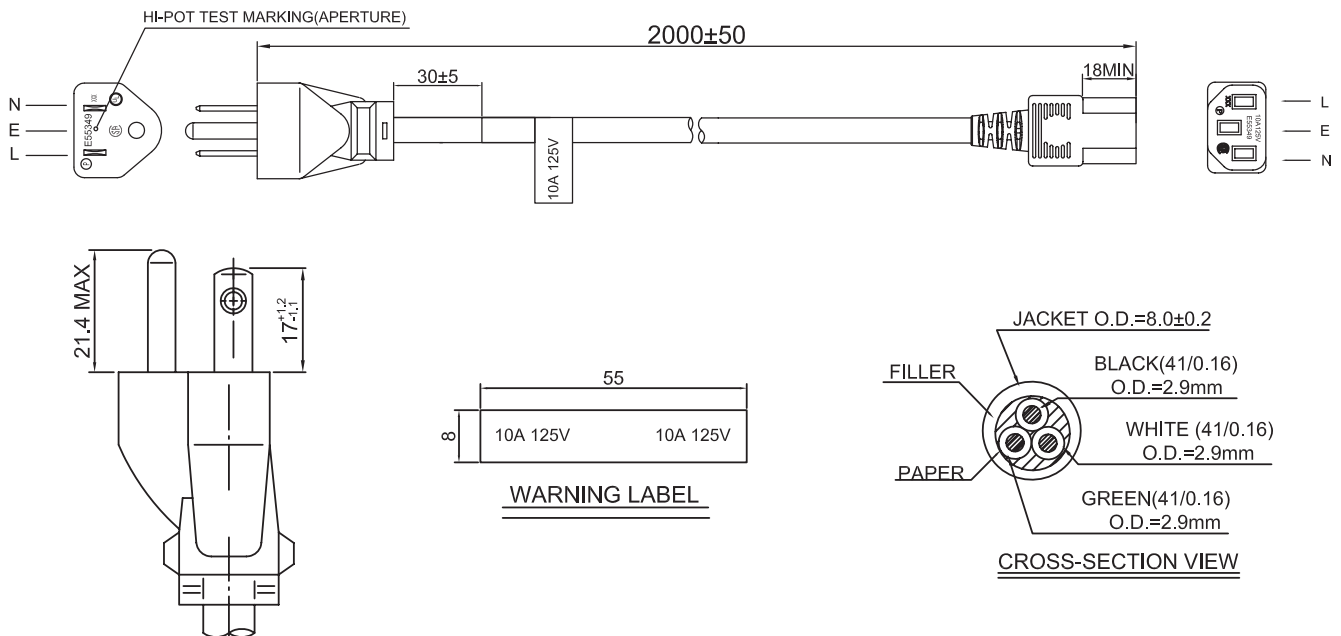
HI-POT TEST MARKING(APERTURE)

2000±50

30±5

18MIN

N

E

L

E55349

10A 125V

L

E

N

10A 125V

E55349

21.4 MAX

$17^{+1.2}_{-1.1}$

55

8

10A 125V

10A 125V

WARNING LABEL

JACKET O.D.=8.0±0.2

FILLER

BLACK(41/0.16) O.D.=2.9mm

WHITE (41/0.16) O.D.=2.9mm

PAPER

GREEN(41/0.16) O.D.=2.9mm

CROSS-SECTION VIEW